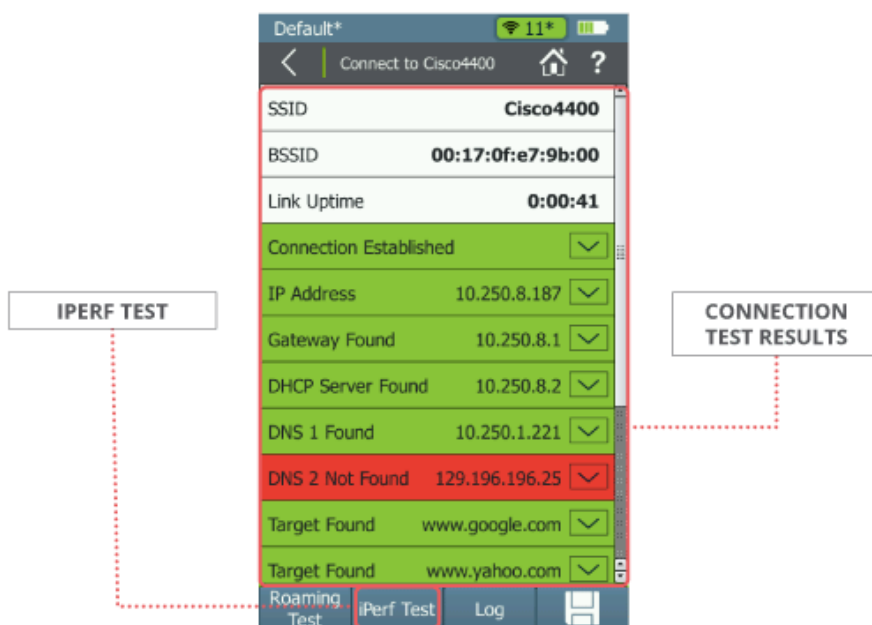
Default*

11*

Connect to Cisco4400

?

| | |
|---|---|
| SSID | Cisco4400 |
| BSSID | 00:17:0f:e7:9b:00 |
| Link Uptime | 0:00:41 |
| Connection Established | |
| IP Address | 10.250.8.187 |
| Gateway Found | 10.250.8.1 |
| DHCP Server Found | 10.250.8.2 |
| DNS 1 Found | 10.250.1.221 |
| DNS 2 Not Found | 129.196.196.25 |
| Target Found | www.google.com |
| Target Found | www.yahoo.com |

Roaming Test

iPerf Test

Log

IPERF TEST

CONNECTION TEST RESULTS